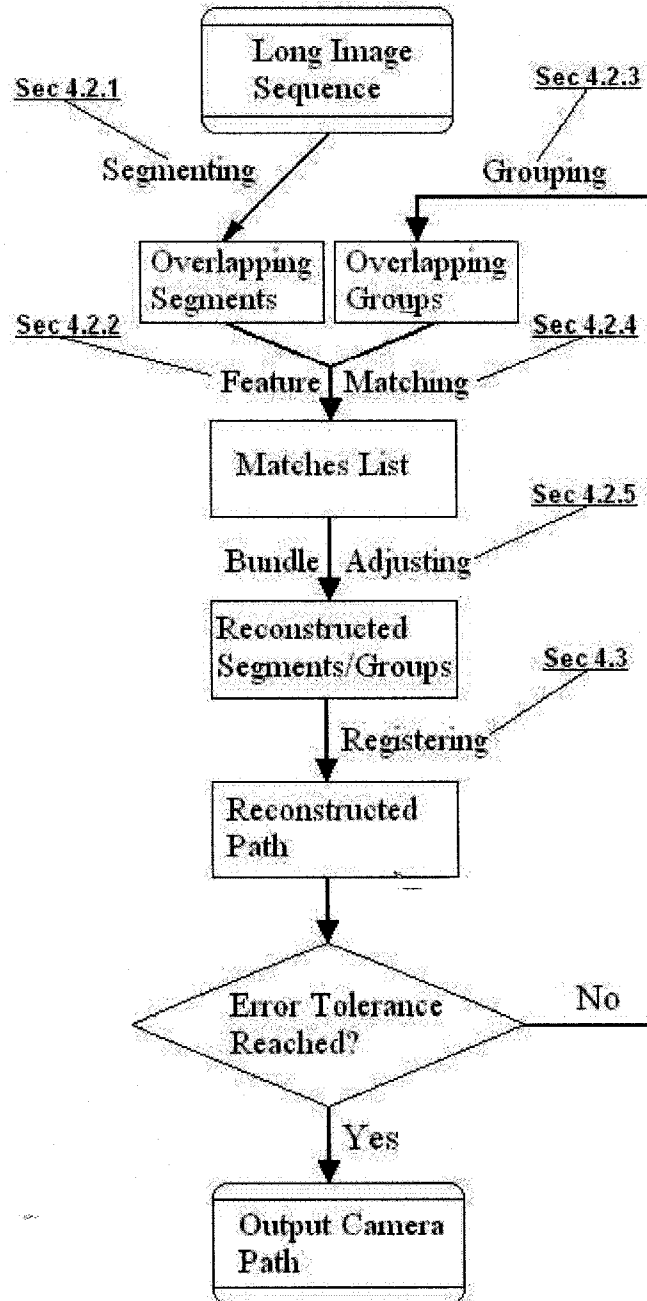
Long Image Sequence

Sec 4.2.1

Segmenting

Sec 4.2.3

Grouping

Overlapping Segments

Overlapping Groups

Sec 4.2.2

Sec 4.2.4

Feature Matching

Matches List

Sec 4.2.5

Bundle Adjusting

Reconstructed Segments/Groups

Sec 4.3

Registering

Reconstructed Path

Error Tolerance Reached?

No

Yes

Output Camera Path